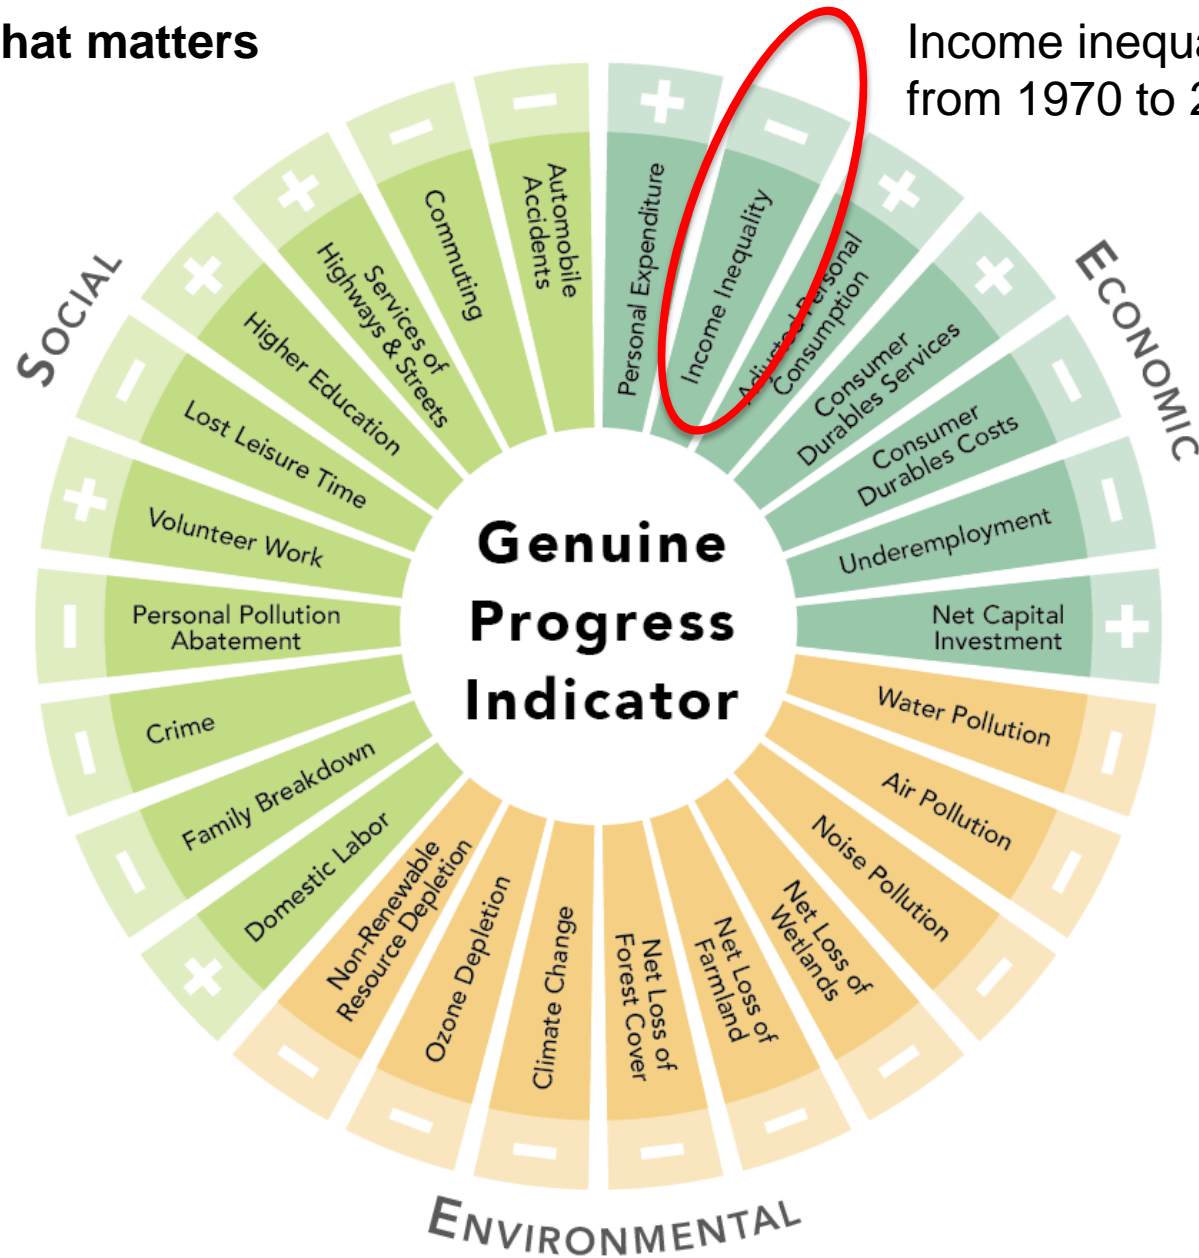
hat matters

Income inequa
from 1970 to 2

SOCIAL

ECONOMIC

ENVIRONMENTAL

Genuine Progress Indicator

Personal Expenditure +
Income Inequality −
Adjusted Personal Consumption
Consumer Durables Services +
Consumer Durables Costs −
Underemployment −
Net Capital Investment +
Water Pollution −
Air Pollution −
Noise Pollution −
Net Loss of Wetlands −
Net Loss of Farmland −
Net Loss of Forest Cover −
Climate Change −
Ozone Depletion −
Non-Renewable Resource Depletion −
Domestic Labor +
Family Breakdown −
Crime −
Personal Pollution Abatement −
Volunteer Work +
Lost Leisure Time −
Higher Education +
Services of Highways & Streets +
Commuting −
Automobile Accidents −